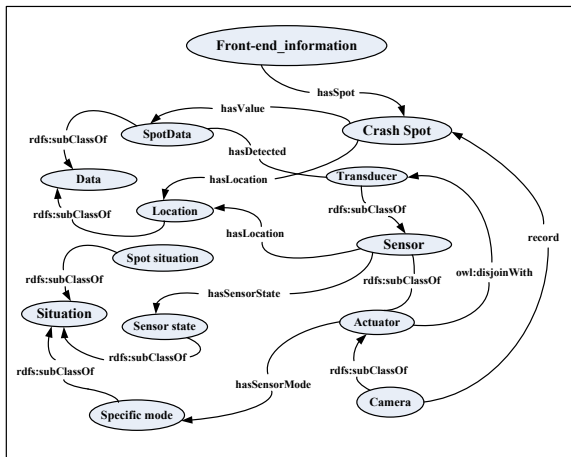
Front-end_information

hasSpot

hasValue

SpotData

Crash Spot

rdfs:subClassOf

hasDetected

Data

hasLocation

Transducer

rdfs:subClassOf

Location

rdfs:subClassOf

hasLocation

Sensor

record

Spot situation

rdfs:subClassOf

rdfs:subClassOf

owl:disjoinWith

hasSensorState

Situation

Sensor state

Actuator

rdfs:subClassOf

rdfs:subClassOf

hasSensorMode

rdfs:subClassOf

Camera

Specific mode